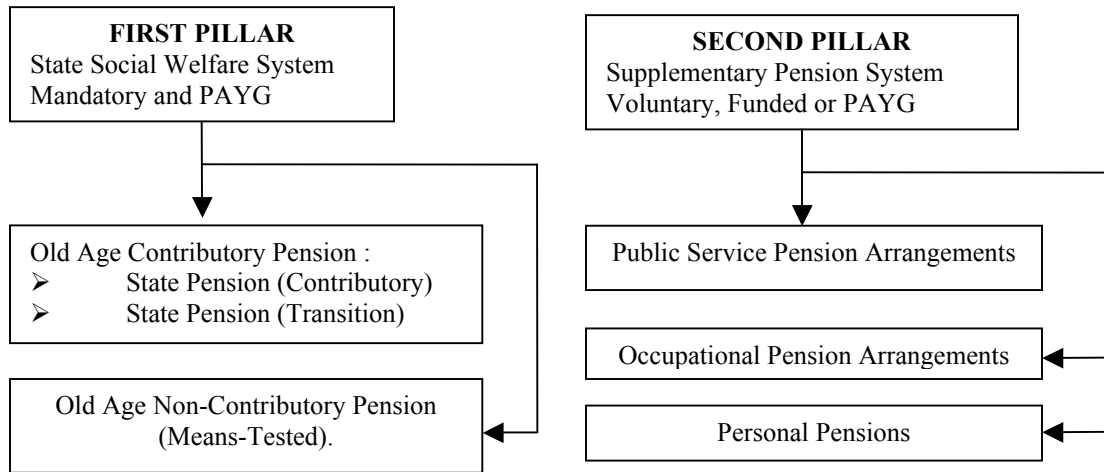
**FIRST PILLAR**
State Social Welfare System
Mandatory and PAYG

Old Age Contributory Pension :
- State Pension (Contributory)
- State Pension (Transition)

Old Age Non-Contributory Pension (Means-Tested).

**SECOND PILLAR**
Supplementary Pension System
Voluntary, Funded or PAYG

Public Service Pension Arrangements

Occupational Pension Arrangements

Personal Pensions